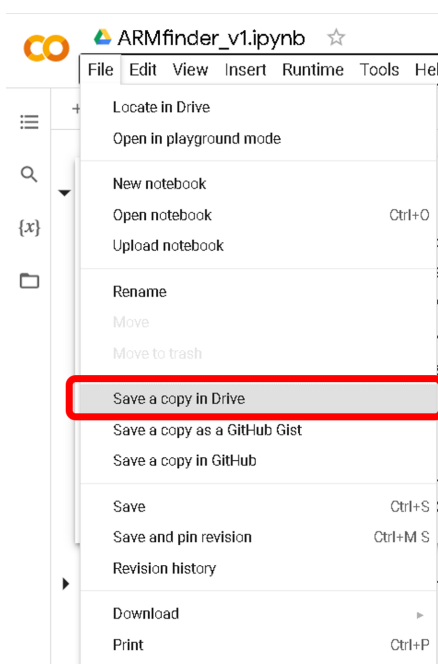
CO ARMfinder_v1.ipynb ☆

File Edit View Insert Runtime Tools Hel

{x}

Locate in Drive
Open in playground mode

New notebook
Open notebook Ctrl+O
Upload notebook

Rename
Move
Move to trash

Save a copy in Drive
Save a copy as a GitHub Gist
Save a copy in GitHub

Save Ctrl+S
Save and pin revision Ctrl+M S
Revision history

Download
Print Ctrl+P